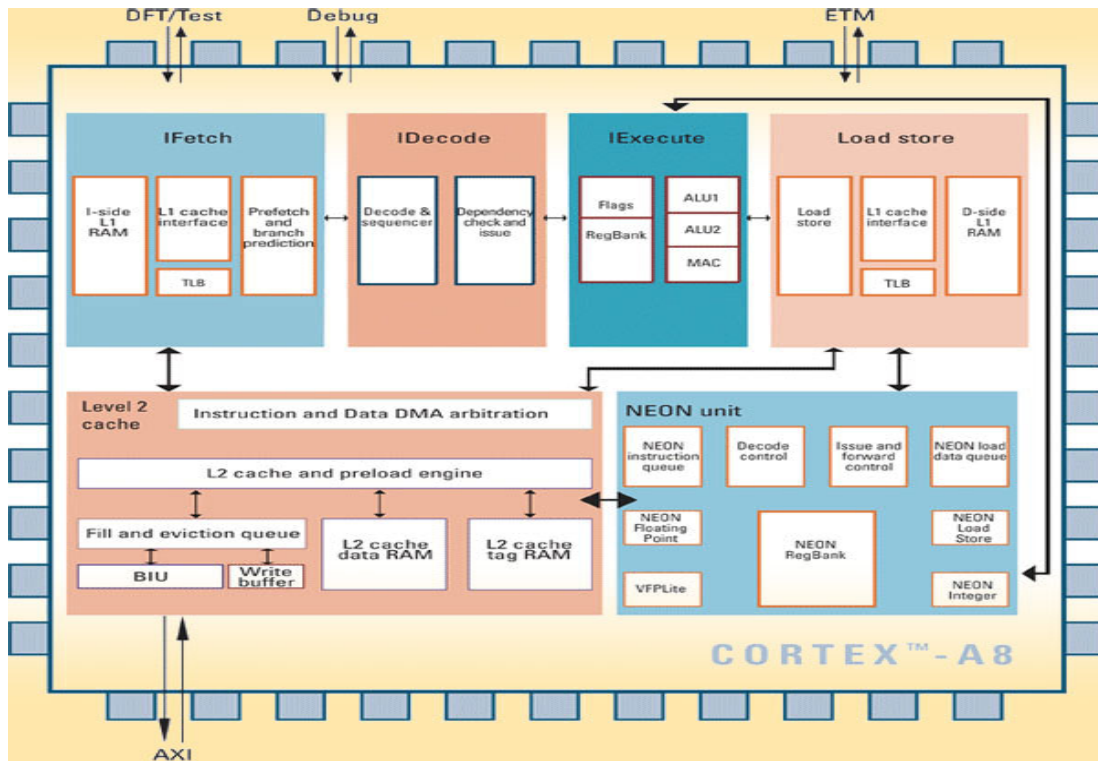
DFT/Test
Debug
ETM

IFetch
I-side L1 RAM
L1 cache interface
TLB
Prefetch and branch prediction

IDecode
Decode & sequencer
Dependency check and issue

IExecute
Flags
RegBank
ALU1
ALU2
MAC

Load store
Load store
L1 cache interface
TLB
D-side L1 RAM

Level 2 cache
Instruction and Data DMA arbitration
L2 cache and preload engine
Fill and eviction queue
BIU
Write buffer
L2 cache data RAM
L2 cache tag RAM

NEON unit
NEON instruction queue
Decode control
Issue and forward control
NEON load data queue
NEON Floating Point
NEON RegBank
NEON Load Store
VFPLite
NEON Integer

CORTEX™-A8

AXI